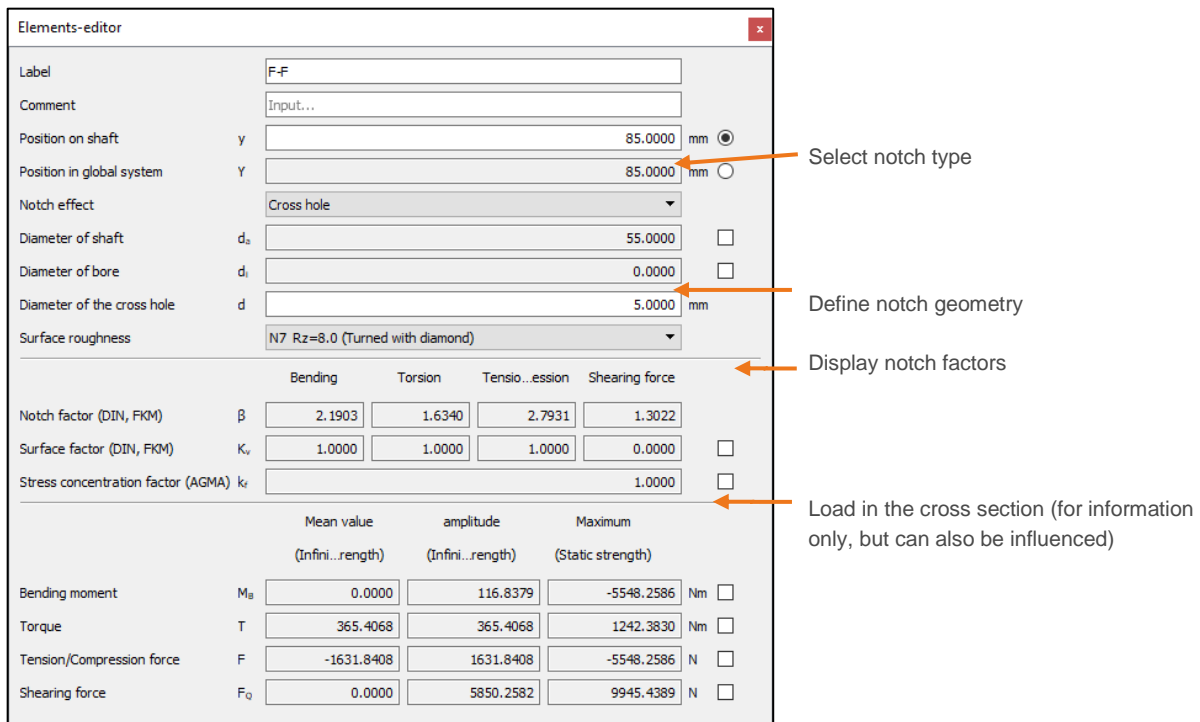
Elements-editor

x

| | | | |
|---|---|---|---|
| Label | | F-F | |
| Comment | | Input... | |
| Position on shaft | y | 85.0000 | mm |
| Position in global system | Y | 85.0000 | mm |
| Notch effect | | Cross hole | |
| Diameter of shaft | $d_a$ | 55.0000 | |
| Diameter of bore | $d_i$ | 0.0000 | |
| Diameter of the cross hole | d | 5.0000 | mm |
| Surface roughness | | N7 Rz=8.0 (Turned with diamond) | |

| | | Bending | Torsion | Tensio...ession | Shearing force |
|---|---|---|---|---|---|
| Notch factor (DIN, FKM) | β | 2.1903 | 1.6340 | 2.7931 | 1.3022 |
| Surface factor (DIN, FKM) | $K_v$ | 1.0000 | 1.0000 | 1.0000 | 0.0000 |
| Stress concentration factor (AGMA) | $k_f$ | 1.0000 | | | |

| | | Mean value (Infini...ength) | amplitude (Infini...ength) | Maximum (Static strength) | |
|---|---|---|---|---|---|
| Bending moment | $M_B$ | 0.0000 | 116.8379 | -5548.2586 | Nm |
| Torque | T | 365.4068 | 365.4068 | 1242.3830 | Nm |
| Tension/Compression force | F | -1631.8408 | 1631.8408 | -5548.2586 | N |
| Shearing force | $F_Q$ | 0.0000 | 5850.2582 | 9945.4389 | N |

Select notch type

Define notch geometry

Display notch factors

Load in the cross section (for information only, but can also be influenced)